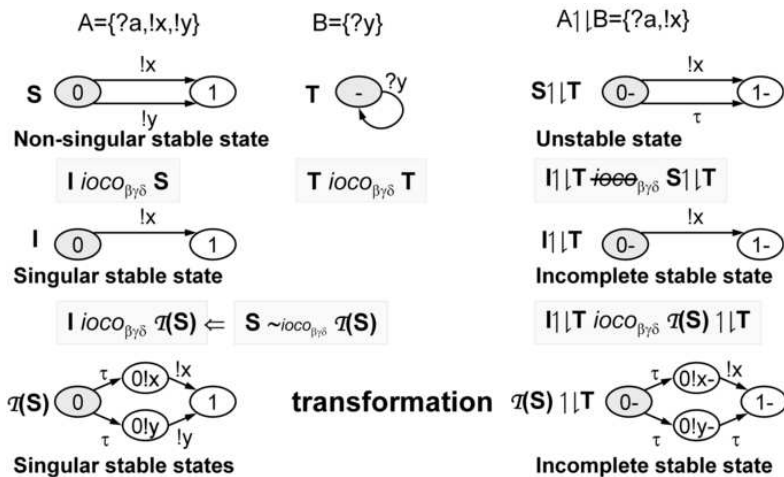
A={?a,!x,!y}

B={?y}

A⇃B={?a,!x}

S 0 !x !y 1

Non-singular stable state

T - ?y

S⇃T 0- !x τ 1-

Unstable state

I $ioco_{\beta\gamma\delta}$ S

T $ioco_{\beta\gamma\delta}$ T

I⇃T ~~ioco~~$_{\beta\gamma\delta}$ S⇃T

I 0 !x 1

Singular stable state

I⇃T 0- !x 1-

Incomplete stable state

I $ioco_{\beta\gamma\delta}$ 𝒯(S) ⇐ S $\sim_{ioco_{\beta\gamma\delta}}$ 𝒯(S)

I⇃T $ioco_{\beta\gamma\delta}$ 𝒯(S) ⇃T

𝒯(S) 0 τ 0!x !x τ 0!y !y 1

Singular stable states

transformation

𝒯(S) ⇃T 0- τ 0!x- !x τ 0!y- τ 1-

Incomplete stable state